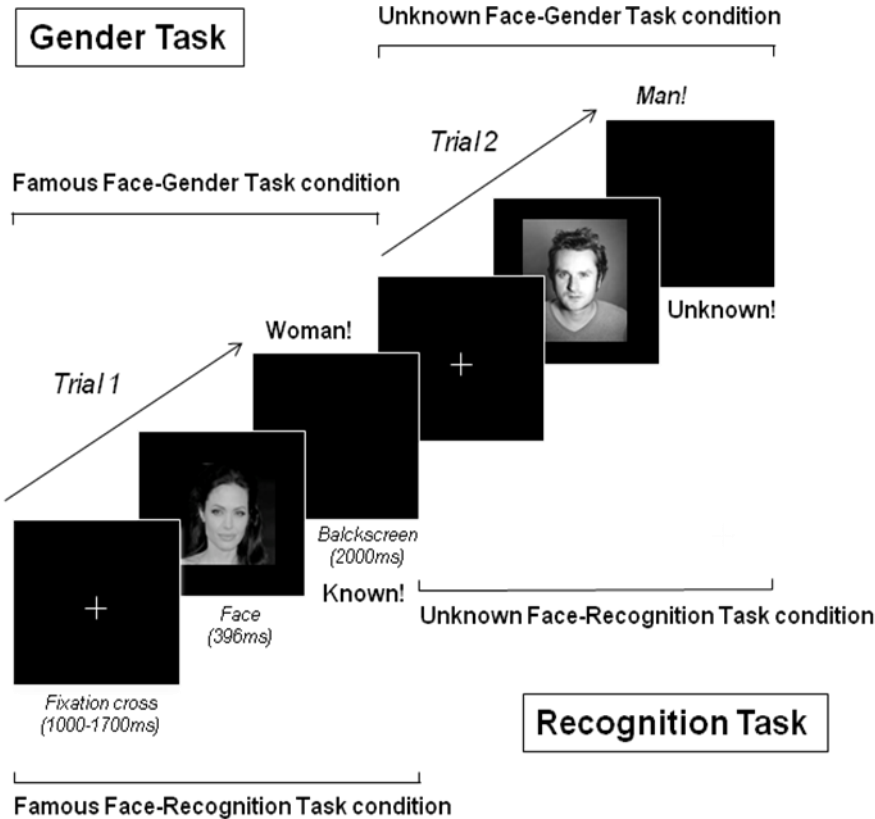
Gender Task

Unknown Face-Gender Task condition

Man!

Trial 2

Famous Face-Gender Task condition

Unknown!

Woman!

Trial 1

Balckscreen
(2000ms)

Known!

Face
(396ms)

Unknown Face-Recognition Task condition

Fixation cross
(1000-1700ms)

Recognition Task

Famous Face-Recognition Task condition